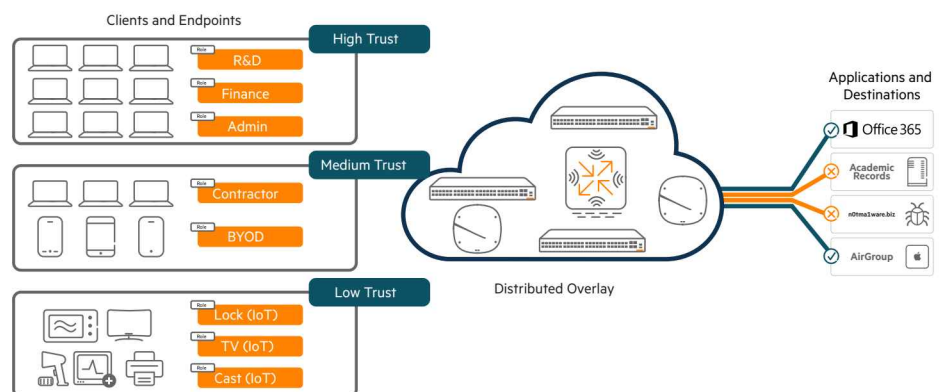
Clients and Endpoints

High Trust

Role
R&D

Role
Finance

Role
Admin

Medium Trust

Role
Contractor

Role
BYOD

Low Trust

Role
Lock (IoT)

Role
TV (IoT)

Role
Cast (IoT)

Distributed Overlay

Applications and Destinations

Office 365

Academic Records

n0tma1ware.biz

AirGroup